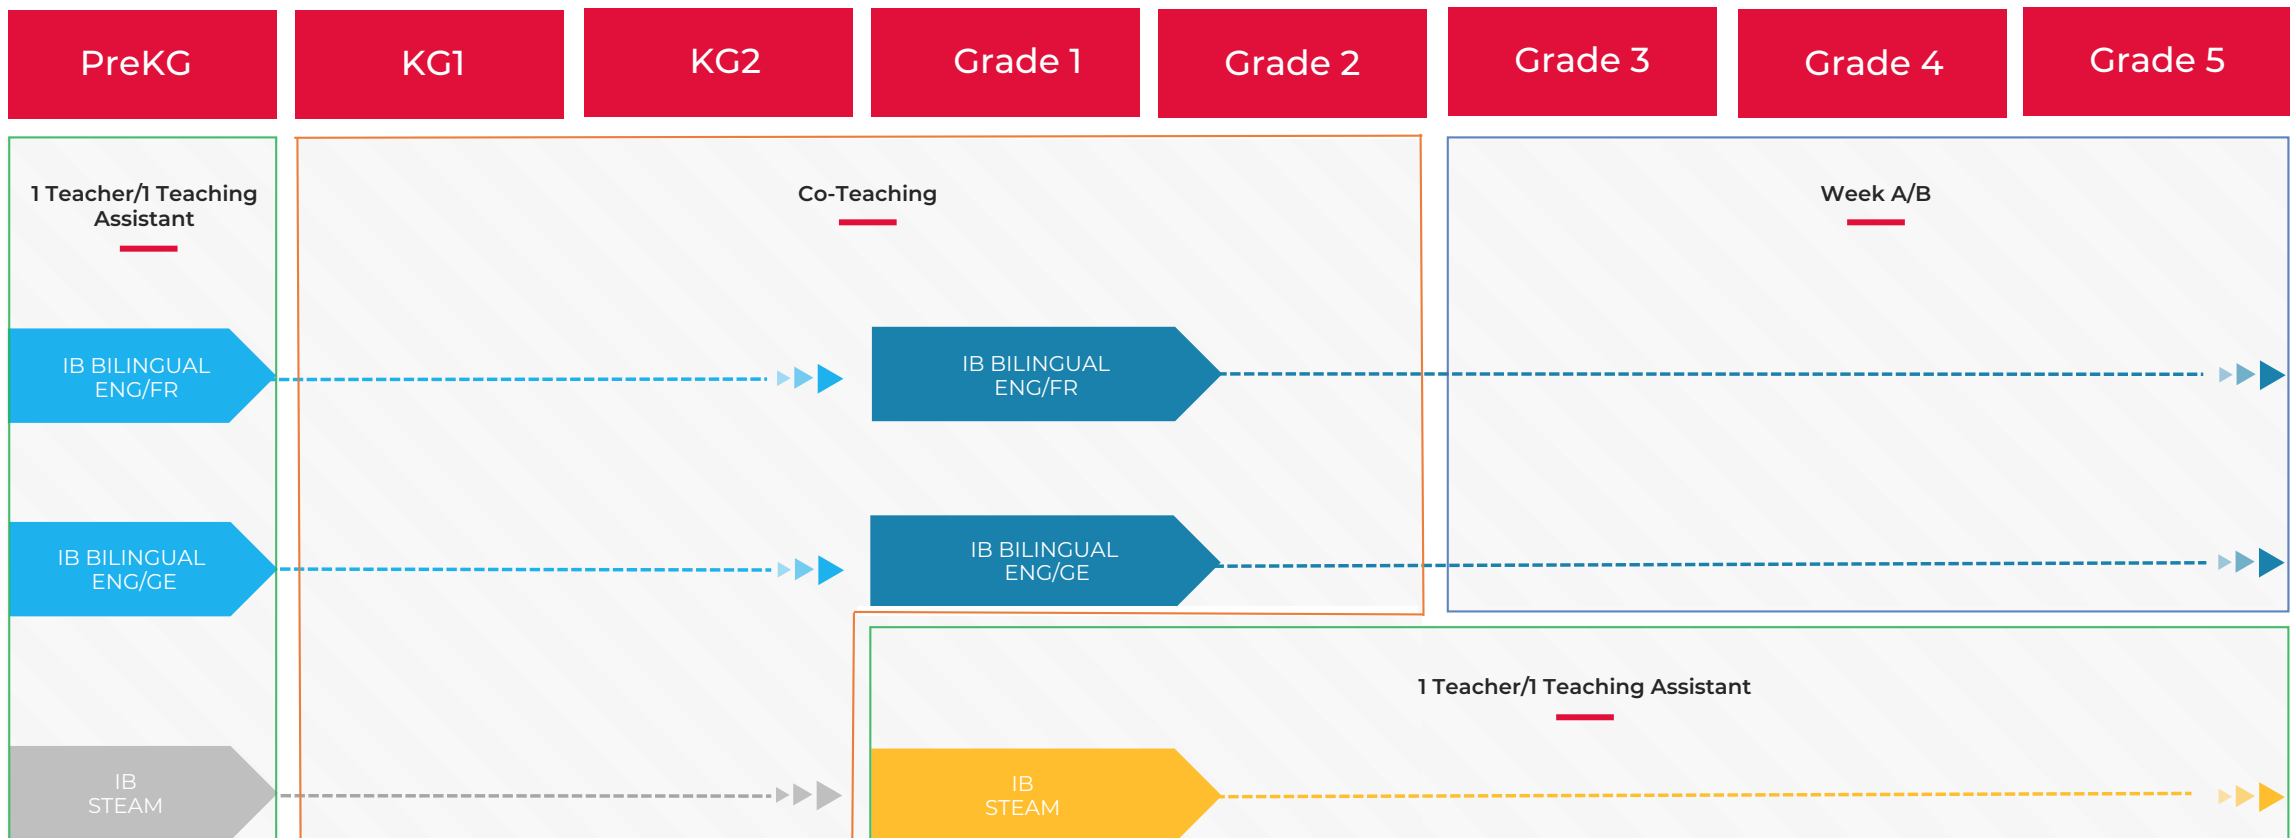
PreKG

KG1

KG2

Grade 1

Grade 2

Grade 3

Grade 4

Grade 5

1 Teacher/1 Teaching Assistant

Co-Teaching

Week A/B

IB BILINGUAL ENG/FR

IB BILINGUAL ENG/FR

IB BILINGUAL ENG/GE

IB BILINGUAL ENG/GE

1 Teacher/1 Teaching Assistant

IB STEAM

IB STEAM